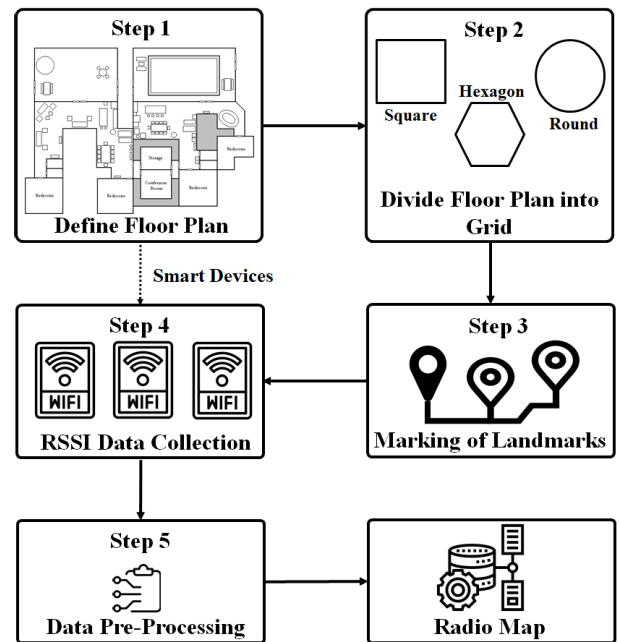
Step 1

Storage

Conference Room

Bedroom

Bedroom

Bedroom

Bedroom

Define Floor Plan

Step 2

Square

Hexagon

Round

Divide Floor Plan into Grid

Smart Devices

Step 4

WIFI

WIFI

WIFI

RSSI Data Collection

Step 3

Marking of Landmarks

Step 5

Data Pre-Processing

Radio Map